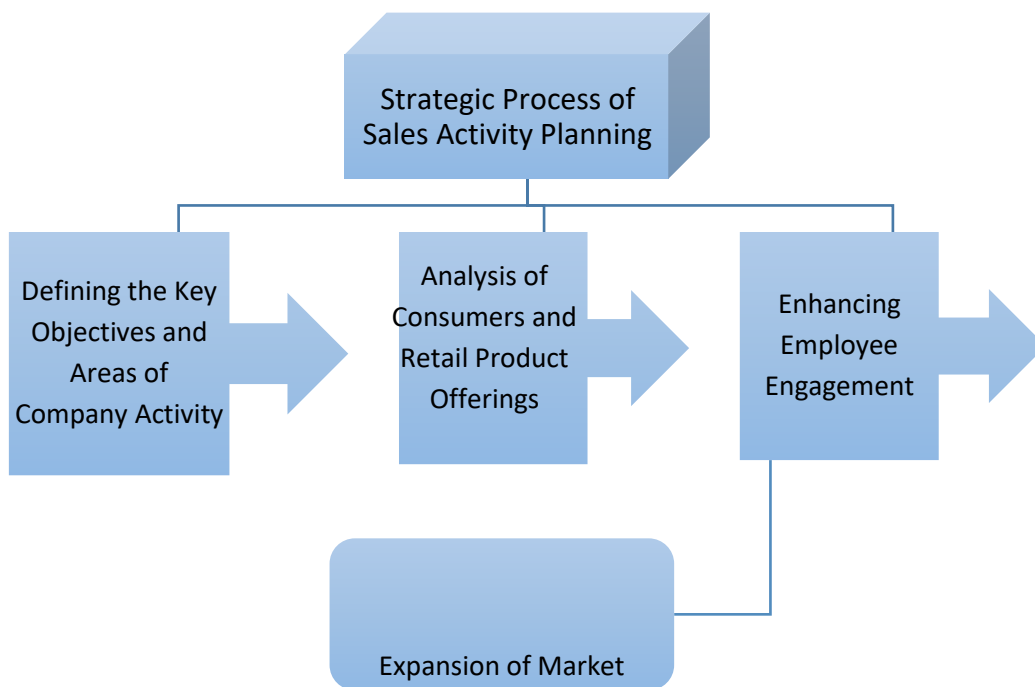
Strategic Process of Sales Activity Planning

Defining the Key Objectives and Areas of Company Activity

Analysis of Consumers and Retail Product Offerings

Enhancing Employee Engagement

Expansion of Market